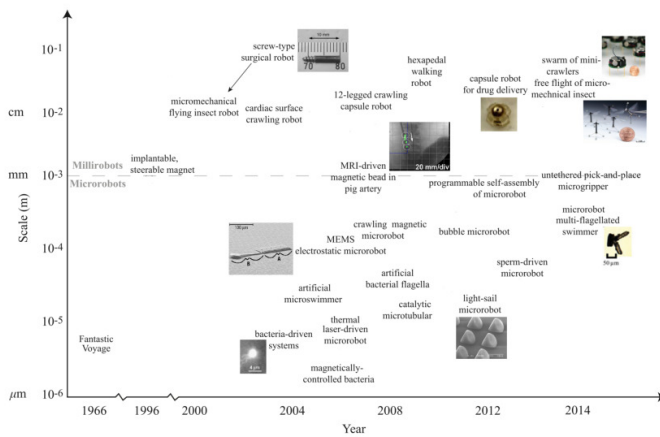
Scale (m)

$10^{-1}$
cm
$10^{-2}$
mm
$10^{-3}$
$10^{-4}$
$10^{-5}$
$\mu$m
$10^{-6}$

screw-type surgical robot

10 mm

70 80

micromechanical flying insect robot

cardiac surface crawling robot

12-legged crawling capsule robot

hexapedal walking robot

capsule robot for drug delivery

swarm of mini-crawlers

free flight of micro-mechnical insect

Millirobots

Microrobots

implantable, steerable magnet

MRI-driven magnetic bead in pig artery

20 mm/div

programmable self-assembly of microrobot

untethered pick-and-place microgripper

microrobot multi-flagellated swimmer

50 µm

100 µm

MEMS electrostatic microrobot

crawling magnetic microrobot

bubble microrobot

sperm-driven microrobot

artificial microswimmer

artificial bacterial flagella

thermal laser-driven microrobot

catalytic microtubular

light-sail microrobot

Fantastic Voyage

bacteria-driven systems

4 µm

magnetically-controlled bacteria

1966 1996 2000 2004 2008 2012 2014

Year